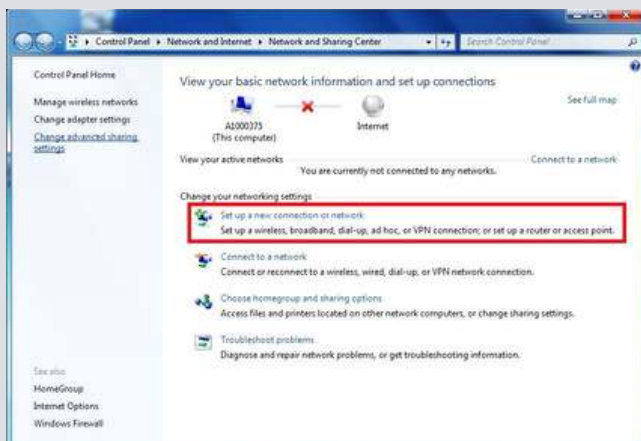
Control Panel ▸ Network and Internet ▸ Network and Sharing Center

Search Control Panel

Control Panel Home

Manage wireless networks

Change adapter settings

Change advanced sharing settings

View your basic network information and set up connections

See full map

A1000375 (This computer)

Internet

View your active networks

Connect to a network

You are currently not connected to any networks.

Change your networking settings

Set up a new connection or network

Set up a wireless, broadband, dial-up, ad hoc, or VPN connection; or set up a router or access point.

Connect to a network

Connect or reconnect to a wireless, wired, dial-up, or VPN network connection.

Choose homegroup and sharing options

Access files and printers located on other network computers, or change sharing settings.

Troubleshoot problems

Diagnose and repair network problems, or get troubleshooting information.

See also

HomeGroup

Internet Options

Windows Firewall